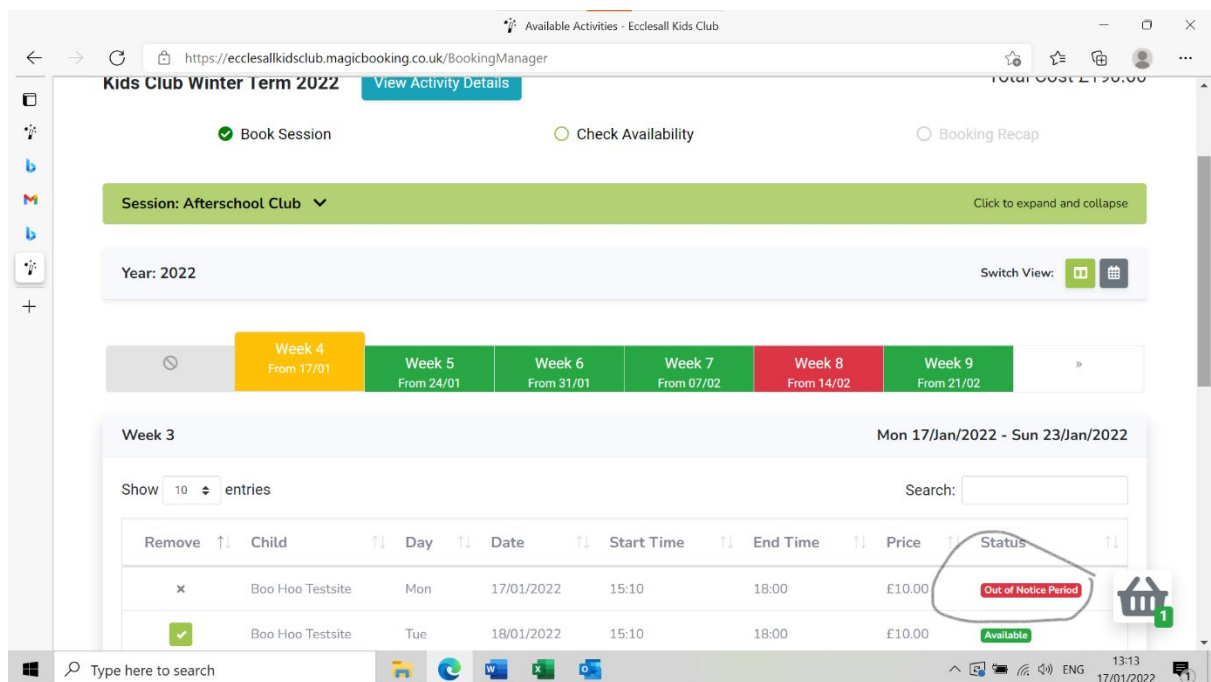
Available Activities - Ecclesall Kids Club

https://ecclesallkidsclub.magicbooking.co.uk/BookingManager

Kids Club Winter Term 2022 View Activity Details

Total Cost £190.00

Book Session Check Availability Booking Recap

Session: Afterschool Club

Click to expand and collapse

Year: 2022

Switch View:

| | Week 4 From 17/01 | Week 5 From 24/01 | Week 6 From 31/01 | Week 7 From 07/02 | Week 8 From 14/02 | Week 9 From 21/02 | » |
|---|---|---|---|---|---|---|---|

Week 3

Mon 17/Jan/2022 - Sun 23/Jan/2022

Show 10 entries

Search:

| Remove | Child | Day | Date | Start Time | End Time | Price | Status |
|---|---|---|---|---|---|---|---|
| × | Boo Hoo Testsite | Mon | 17/01/2022 | 15:10 | 18:00 | £10.00 | Out of Notice Period |
| ✓ | Boo Hoo Testsite | Tue | 18/01/2022 | 15:10 | 18:00 | £10.00 | Available |

1

Type here to search

ENG 13:13 17/01/2022